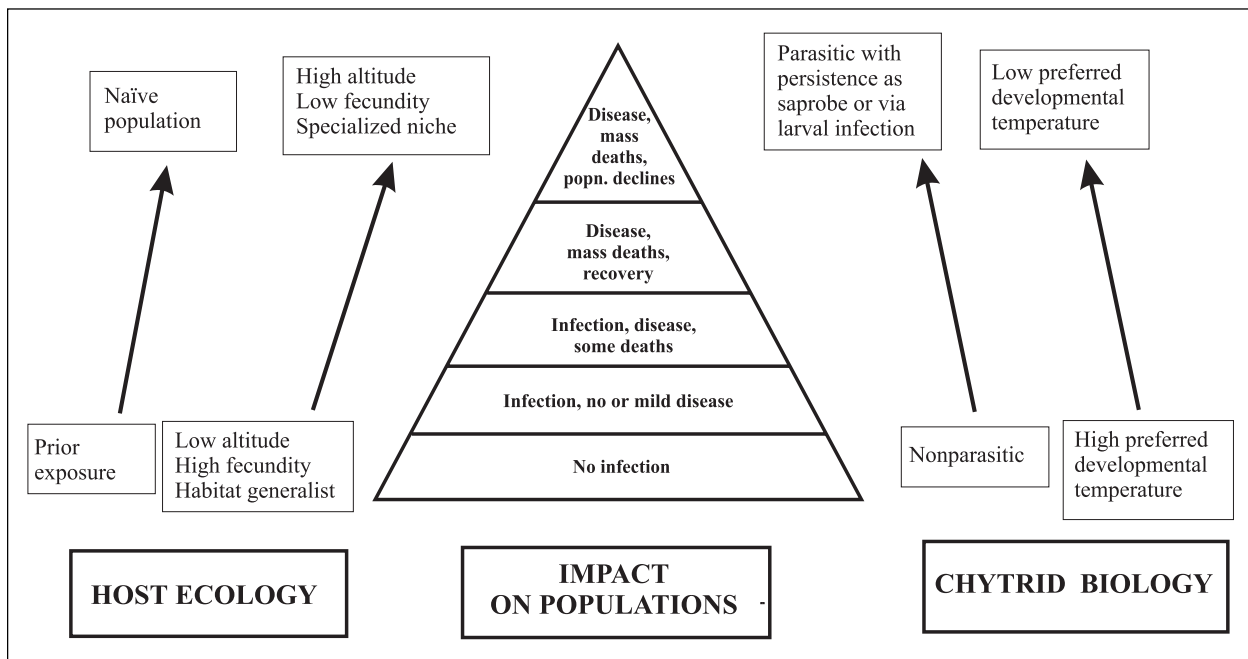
Naïve population

High altitude
Low fecundity
Specialized niche

Disease, mass deaths, popn. declines

Disease, mass deaths, recovery

Infection, disease, some deaths

Infection, no or mild disease

No infection

Parasitic with persistence as saprobe or via larval infection

Low preferred developmental temperature

Prior exposure

Low altitude
High fecundity
Habitat generalist

Nonparasitic

High preferred developmental temperature

HOST ECOLOGY

IMPACT ON POPULATIONS

CHYTRID BIOLOGY